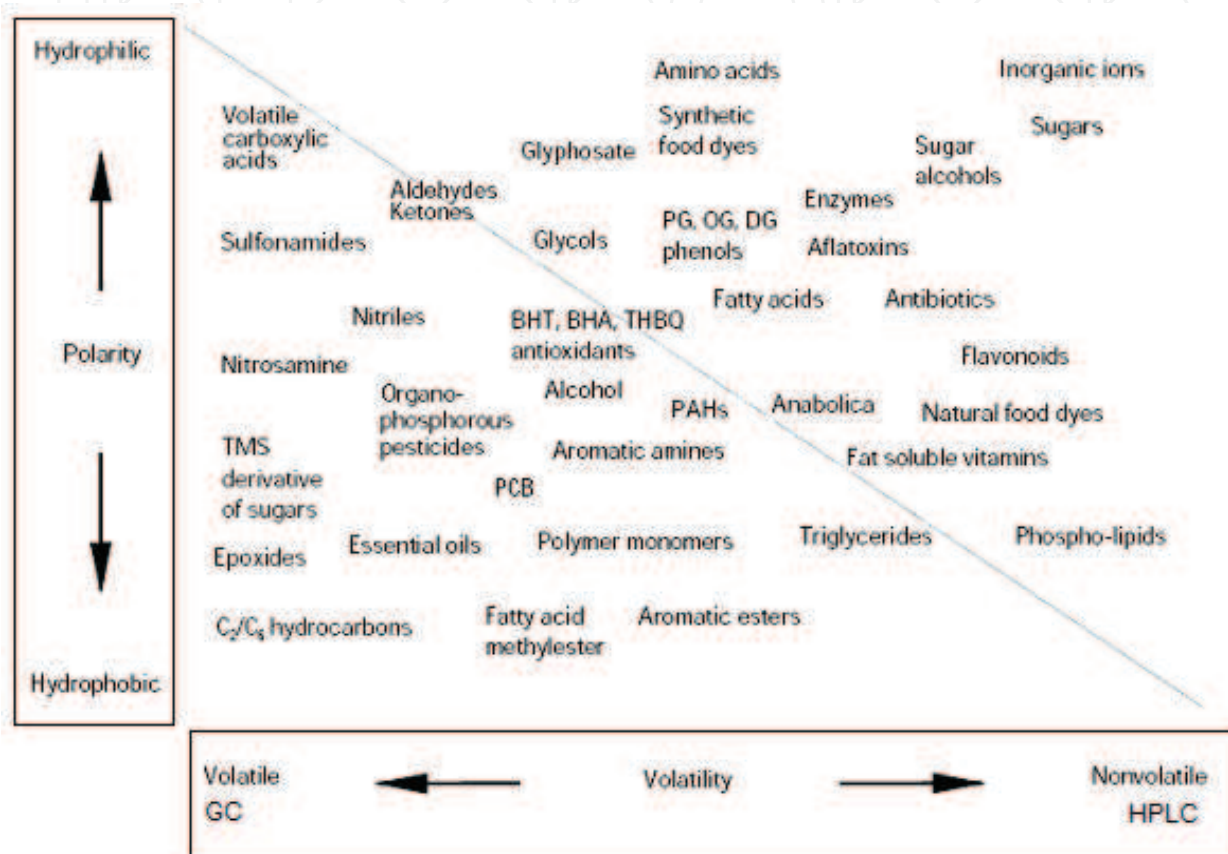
Hydrophilic

Polarity

Hydrophobic

Amino acids

Inorganic ions

Volatile carboxylic acids

Synthetic food dyes

Glyphosate

Sugars

Sugar alcohols

Aldehydes Ketones

Enzymes

PG, OG, DG phenols

Sulfonamides

Glycols

Aflatoxins

Fatty acids

Antibiotics

Nitriles

BHT, BHA, THBQ antioxidants

Nitrosamine

Flavonoids

Organo-phosphorous pesticides

Alcohol

PAHs

Anabolica

Natural food dyes

TMS derivative of sugars

Aromatic amines

Fat soluble vitamins

PCB

Epoxides

Essential oils

Polymer monomers

Triglycerides

Phospho-lipids

$C_2/C_6$ hydrocarbons

Fatty acid methylester

Aromatic esters

Volatile GC

Volatility

Nonvolatile HPLC